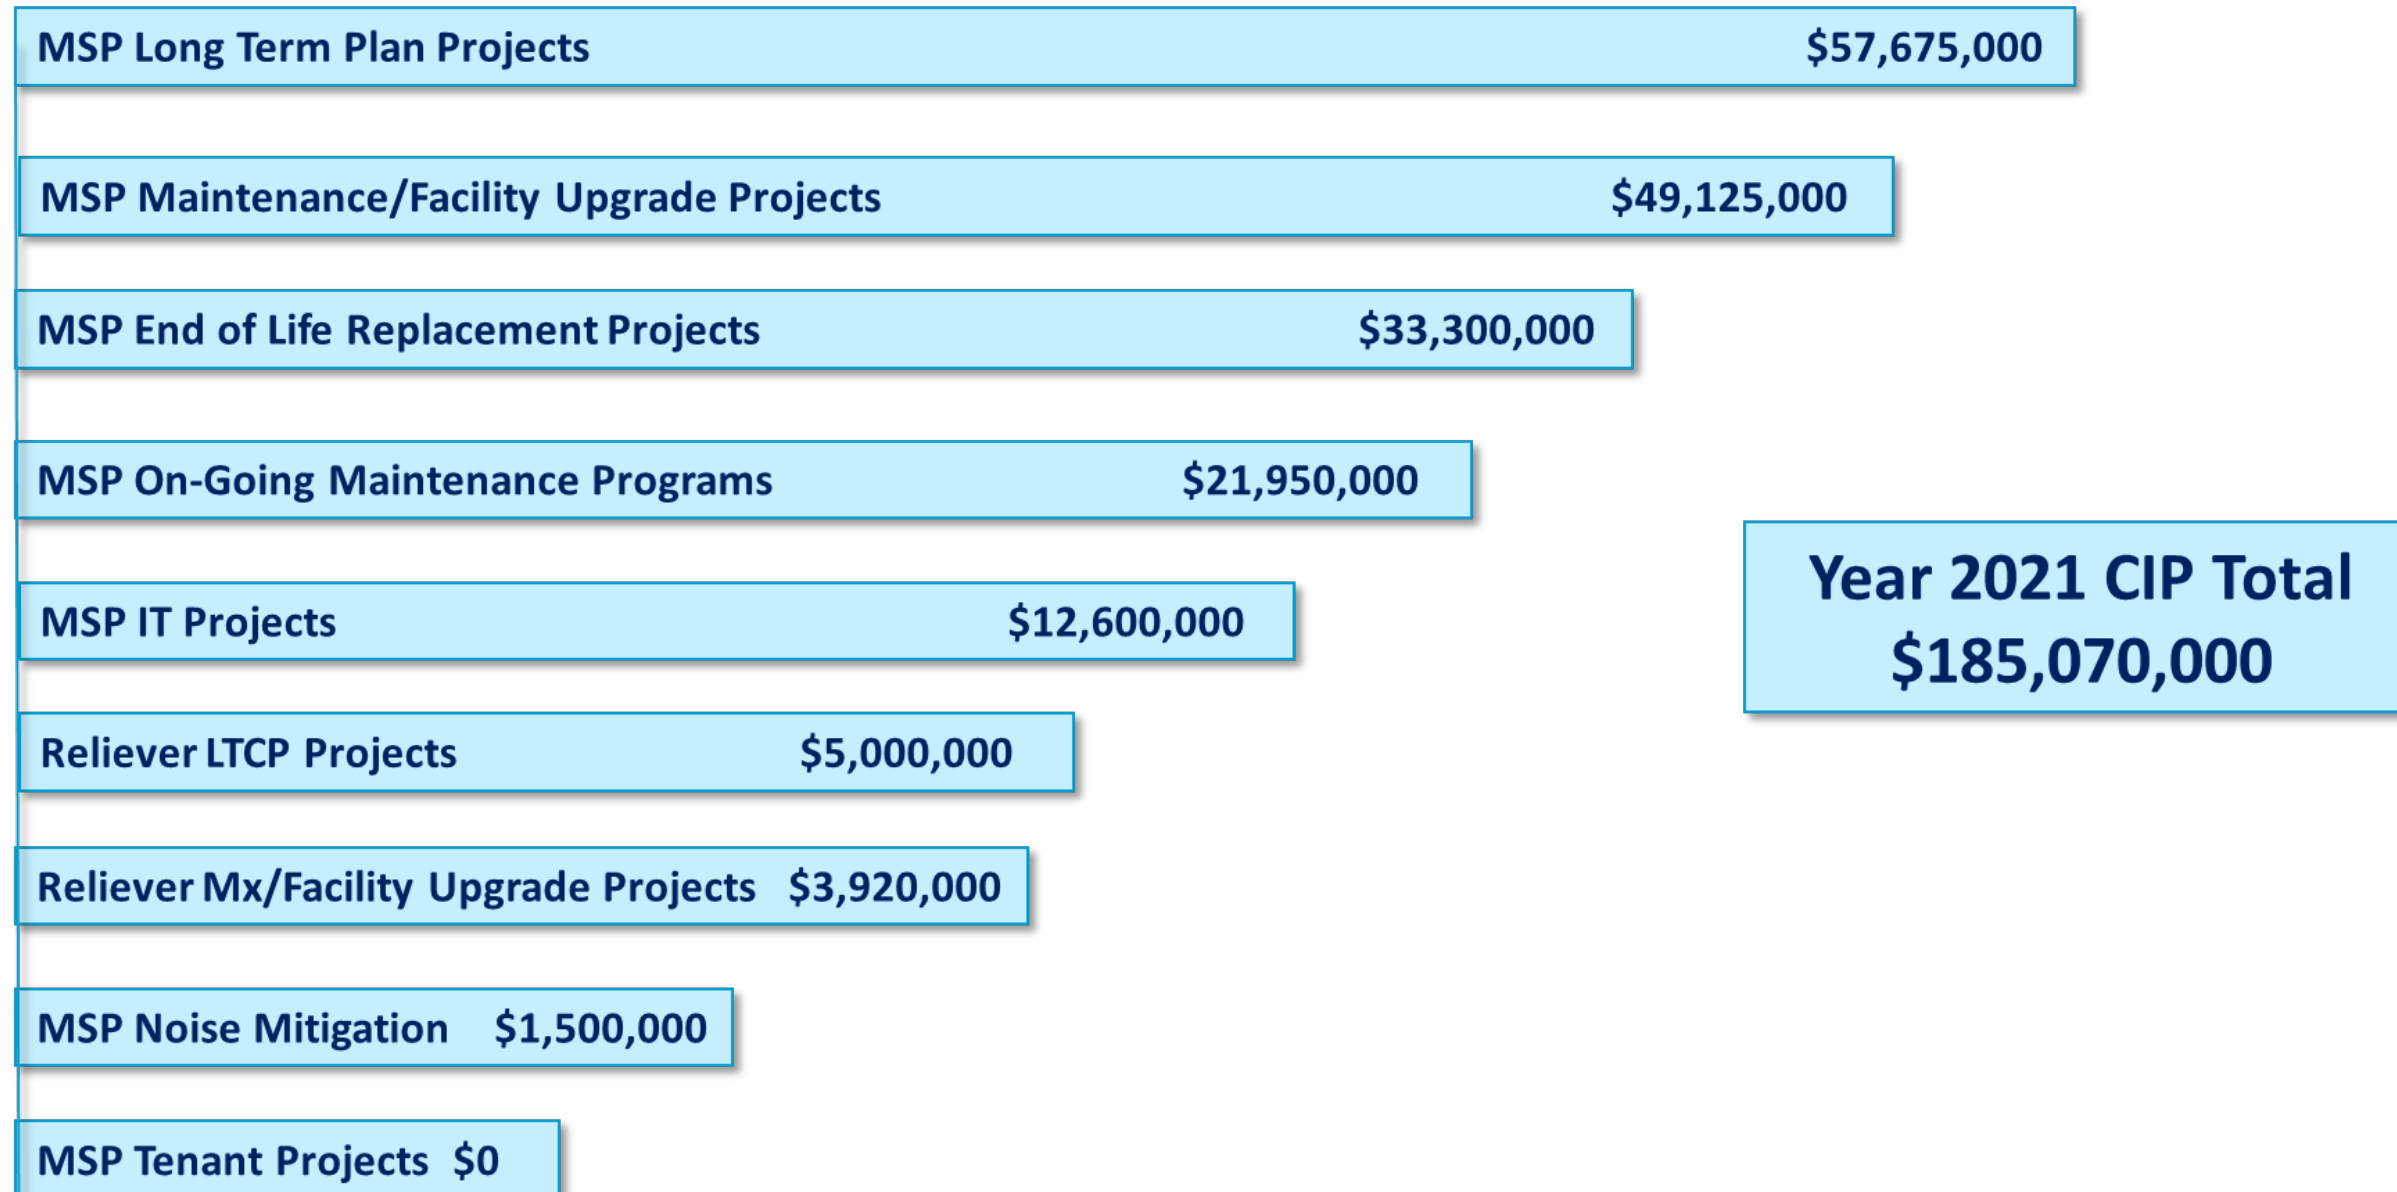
MSP Long Term Plan Projects $57,675,000

MSP Maintenance/Facility Upgrade Projects $49,125,000

MSP End of Life Replacement Projects $33,300,000

MSP On-Going Maintenance Programs $21,950,000

MSP IT Projects $12,600,000

Reliever LTCP Projects $5,000,000

Reliever Mx/Facility Upgrade Projects $3,920,000

MSP Noise Mitigation $1,500,000

MSP Tenant Projects $0

Year 2021 CIP Total
$185,070,000